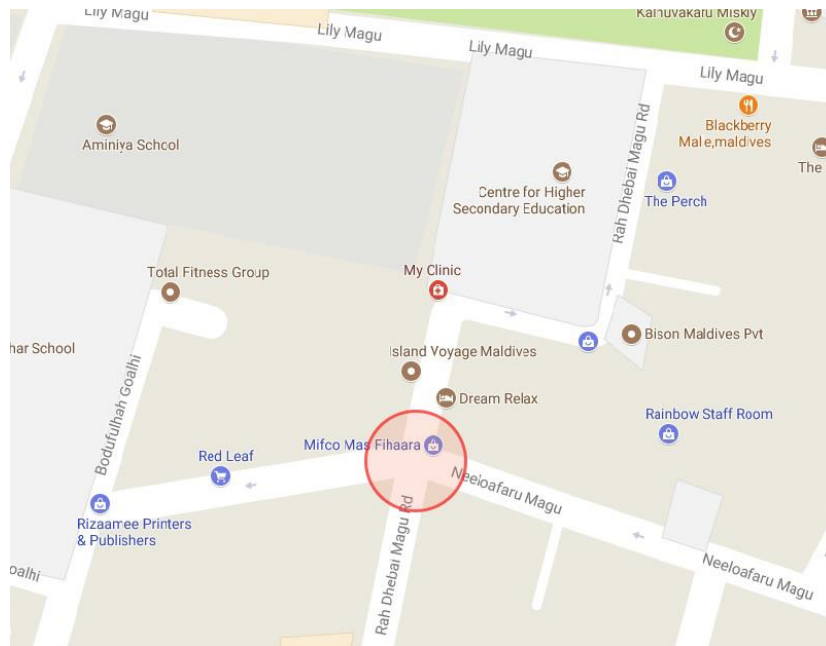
Lily Magu
Lily Magu
Lily Magu
Kahuvakaru Miskiy
Lily Magu
Aminiya Schcol
Blackberry Male,maldives
The
Centre for Higher Secondary Education
The Perch
Rah Dhebai Magu Rd
Total Fitness Group
My Clinic
Bison Maldives Pvt
har School
Island Voyage Maldives
Bodufulhah Goalhi
Dream Relax
Rainbow Staff Room
Red Leaf
Mifco Mas Fihaara
Neeloafaru Magu
Rizaamee Printers & Publishers
Neeloafaru Magu
oalhi
Rah Dhebai Magu Rd